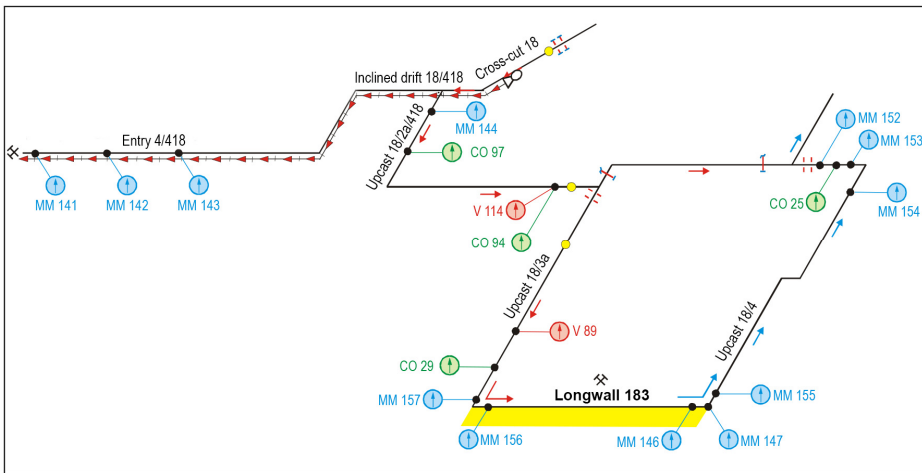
Cross-cut 18
Inclined drift 18/418
Entry 4/418
Upcast 18/2a/418
MM 144
CO 97
MM 141
MM 142
MM 143
MM 152
MM 153
CO 25
MM 154
V 114
CO 94
Upcast 18/3a
V 89
Upcast 18/4
CO 29
MM 157
Longwall 183
MM 155
MM 156
MM 146
MM 147